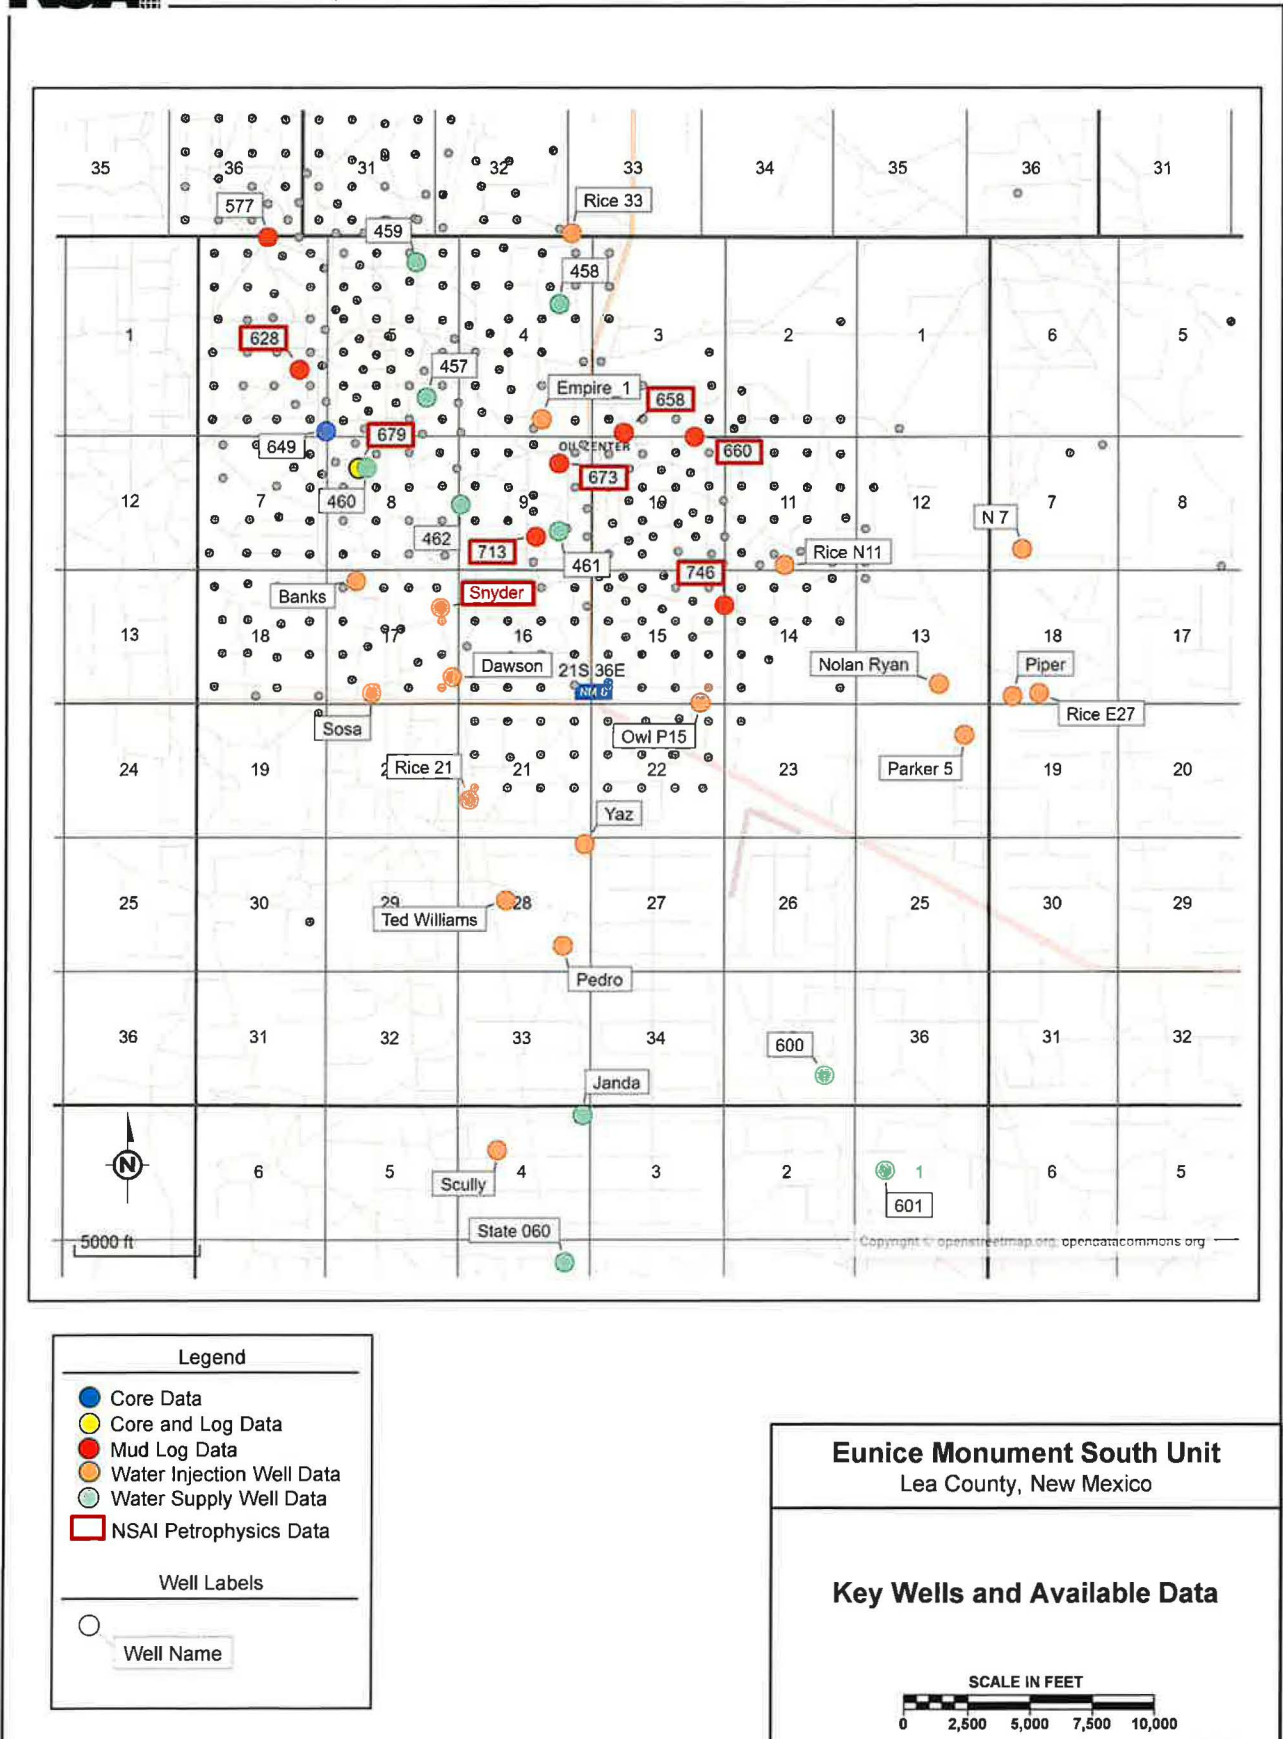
35 36 31 32 33 34 35 36 31

577 459 Rice 33 458

1 628 5 4 3 2 1 6 5

457 Empire_1 658

649 679 OIL CENTER 660

12 7 460 8 9 673 10 11 12 N 7 7 8

462 713 Rice N11

461 746

Banks Snyder

13 18 17 16 15 14 13 18 17

Dawson 21S 36E Nolan Ryan Piper

Rice E27

Sosa Owl P15

24 19 Rice 21 21 22 23 Parker 5 19 20

Yaz

25 30 29 28 27 26 25 30 29

Ted Williams

Pedro

36 31 32 33 34 600 36 31 32

Janda

6 5 Scully 4 3 2 1 6 5

601

State 060

5000 ft

Copyright © openstreetmap.org, opencatacommons.org

Legend
Core Data
Core and Log Data
Mud Log Data
Water Injection Well Data
Water Supply Well Data
NSAI Petrophysics Data

Well Labels
Well Name

Eunice Monument South Unit
Lea County, New Mexico

Key Wells and Available Data

SCALE IN FEET
0 2,500 5,000 7,500 10,000